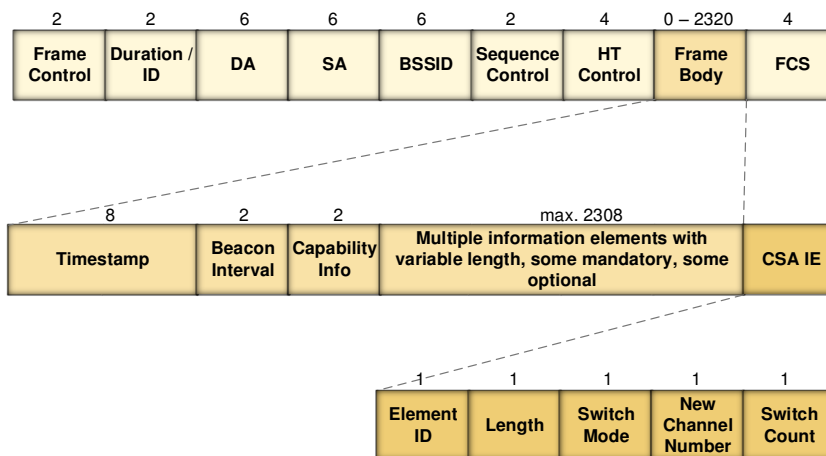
| 2 | 2 | 6 | 6 | 6 | 2 | 4 | 0 – 2320 | 4 |
|---|---|---|---|---|---|---|---|---|
| Frame Control | Duration / ID | DA | SA | BSSID | Sequence Control | HT Control | Frame Body | FCS |

| 8 | 2 | 2 | max. 2308 | |
|---|---|---|---|---|
| Timestamp | Beacon Interval | Capability Info | Multiple information elements with variable length, some mandatory, some optional | CSA IE |

| 1 | 1 | 1 | 1 | 1 |
|---|---|---|---|---|
| Element ID | Length | Switch Mode | New Channel Number | Switch Count |